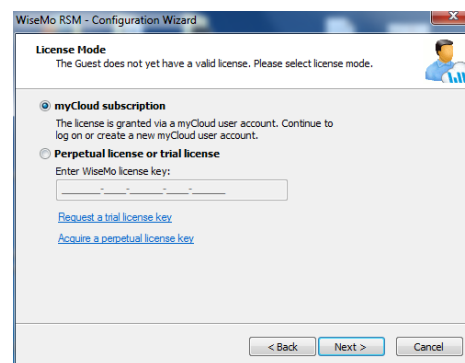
WiseMo RSM - Configuration Wizard

License Mode
The Guest does not yet have a valid license. Please select license mode.

myCloud subscription
The license is granted via a myCloud user account. Continue to log on or create a new myCloud user account.

Perpetual license or trial license
Enter WiseMo license key:
______-____-______-____-______

Request a trial license key

Acquire a perpetual license key

< Back
Next >
Cancel